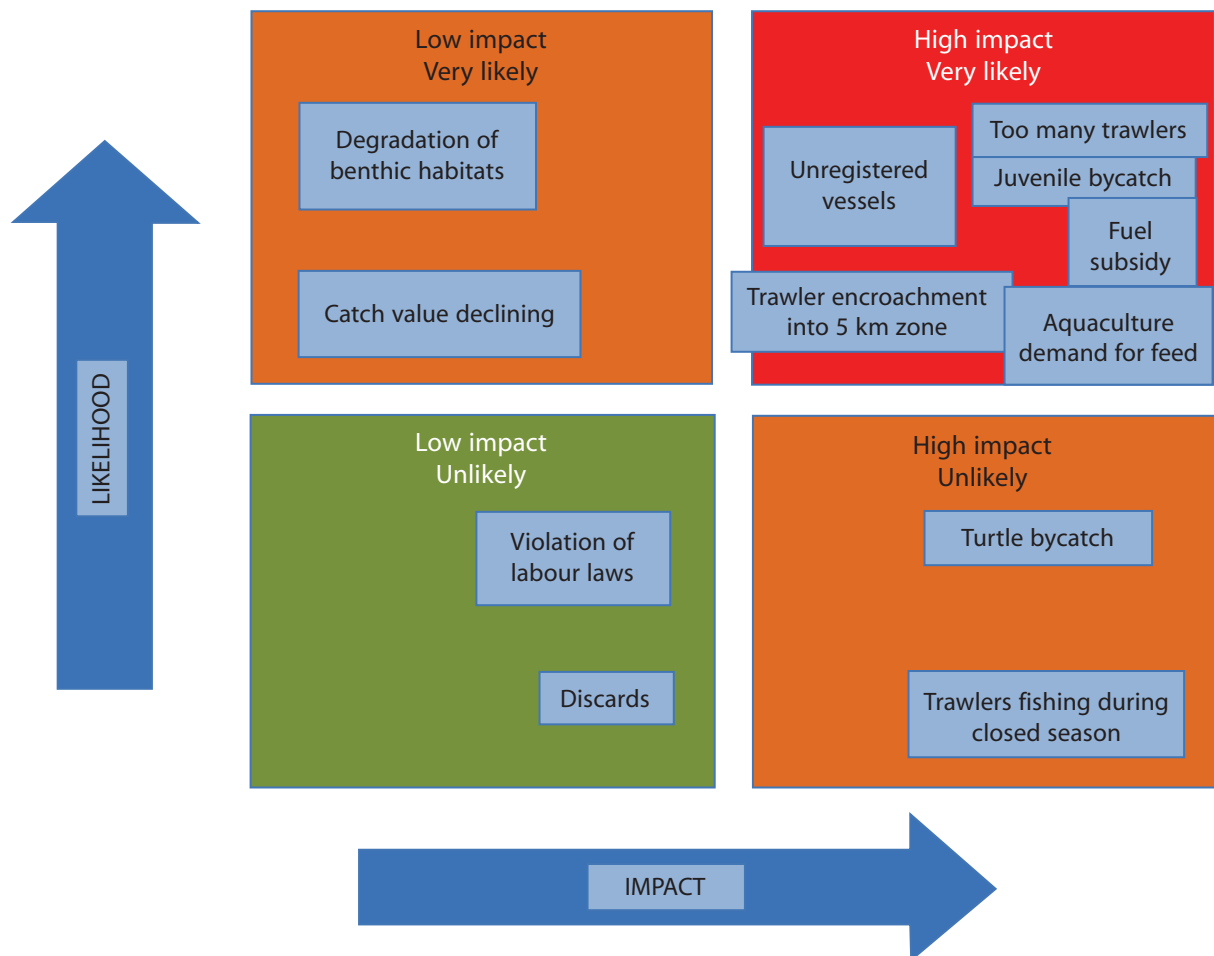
LIKELIHOOD

Low impact
Very likely

Degradation of benthic habitats

Catch value declining

High impact
Very likely

Unregistered vessels

Too many trawlers

Juvenile bycatch

Fuel subsidy

Trawler encroachment into 5 km zone

Aquaculture demand for feed

Low impact
Unlikely

Violation of labour laws

Discards

High impact
Unlikely

Turtle bycatch

Trawlers fishing during closed season

IMPACT